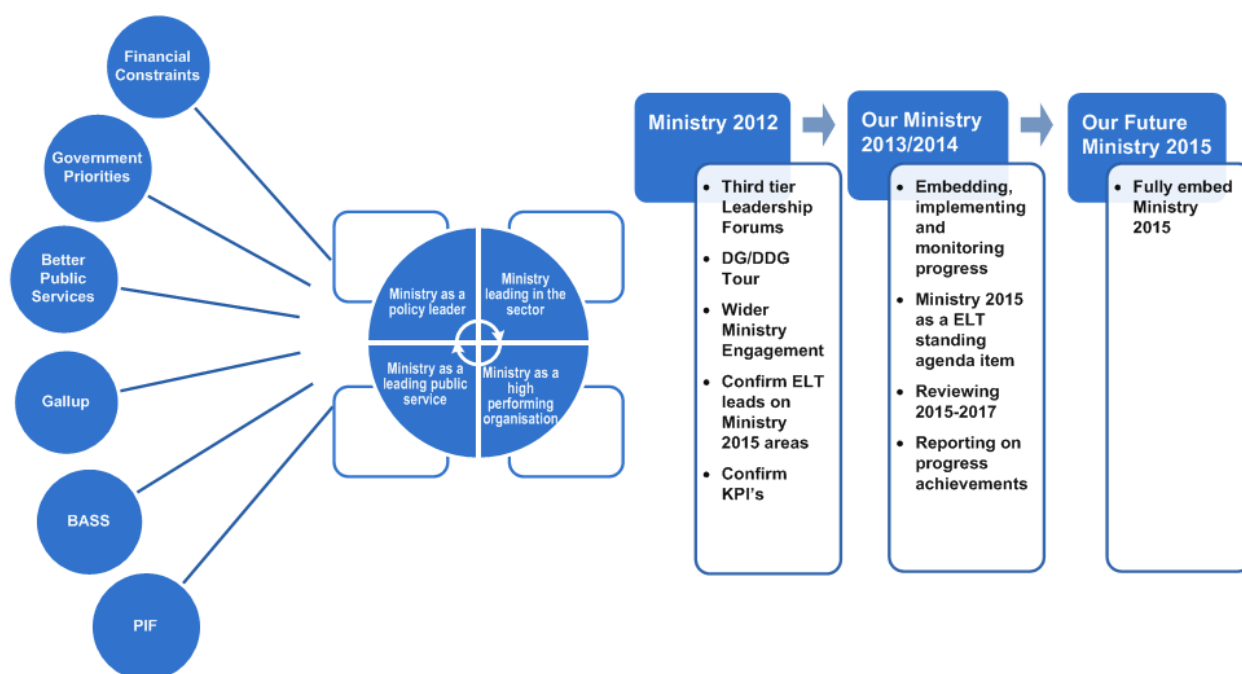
Financial Constraints

Government Priorities

Better Public Services

Gallup

BASS

PIF

Ministry as a policy leader

Ministry leading in the sector

Ministry as a leading public service

Ministry as a high performing organisation

Ministry 2012

- Third tier Leadership Forums
- DG/DDG Tour
- Wider Ministry Engagement
- Confirm ELT leads on Ministry 2015 areas
- Confirm KPI's

Our Ministry 2013/2014

- Embedding, implementing and monitoring progress
- Ministry 2015 as a ELT standing agenda item
- Reviewing 2015-2017
- Reporting on progress achievements

Our Future Ministry 2015

- Fully embed Ministry 2015